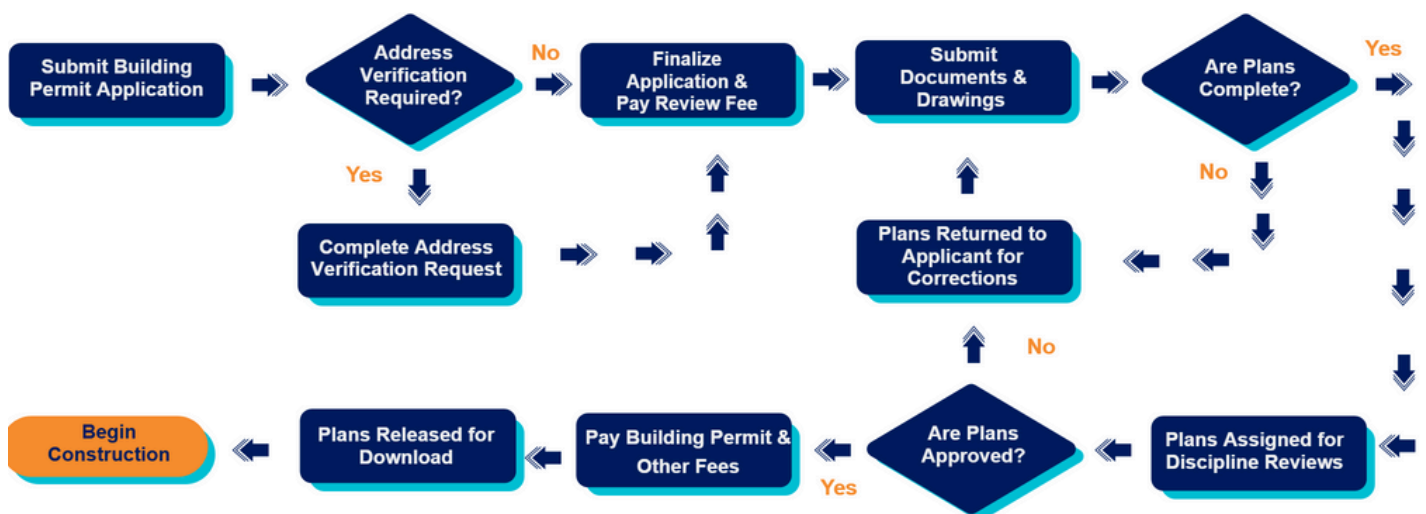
Submit Building Permit Application

Address Verification Required?

No

Finalize Application & Pay Review Fee

Submit Documents & Drawings

Are Plans Complete?

Yes

Yes

Complete Address Verification Request

No

Plans Returned to Applicant for Corrections

No

Begin Construction

Plans Released for Download

Pay Building Permit & Other Fees

Are Plans Approved?

Plans Assigned for Discipline Reviews

Yes